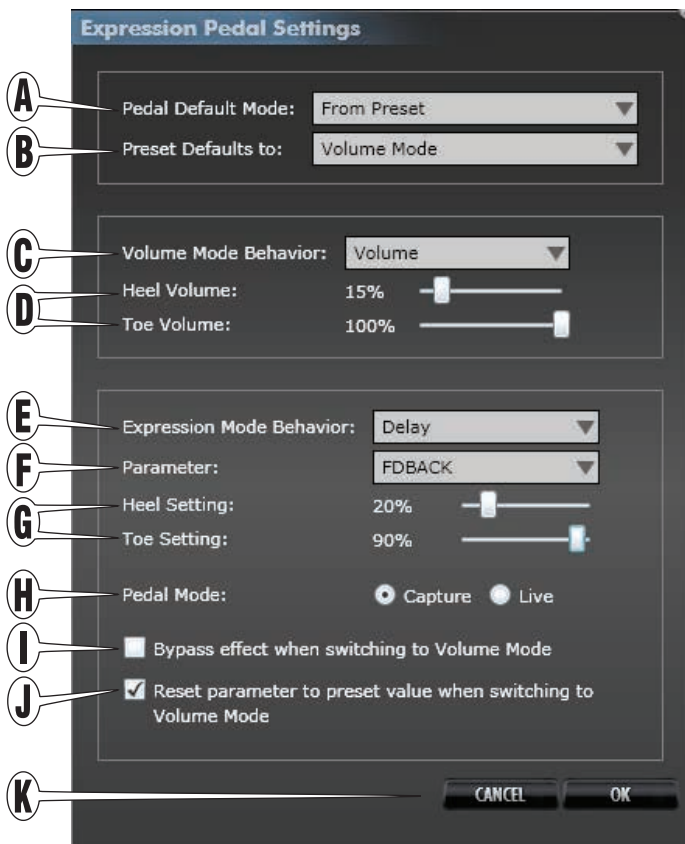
Expression Pedal Settings

A Pedal Default Mode: From Preset

B Preset Defaults to: Volume Mode

C Volume Mode Behavior: Volume

D Heel Volume: 15%

Toe Volume: 100%

E Expression Mode Behavior: Delay

F Parameter: FDBACK

G Heel Setting: 20%

Toe Setting: 90%

H Pedal Mode: Capture Live

I Bypass effect when switching to Volume Mode

J Reset parameter to preset value when switching to Volume Mode

K CANCEL OK